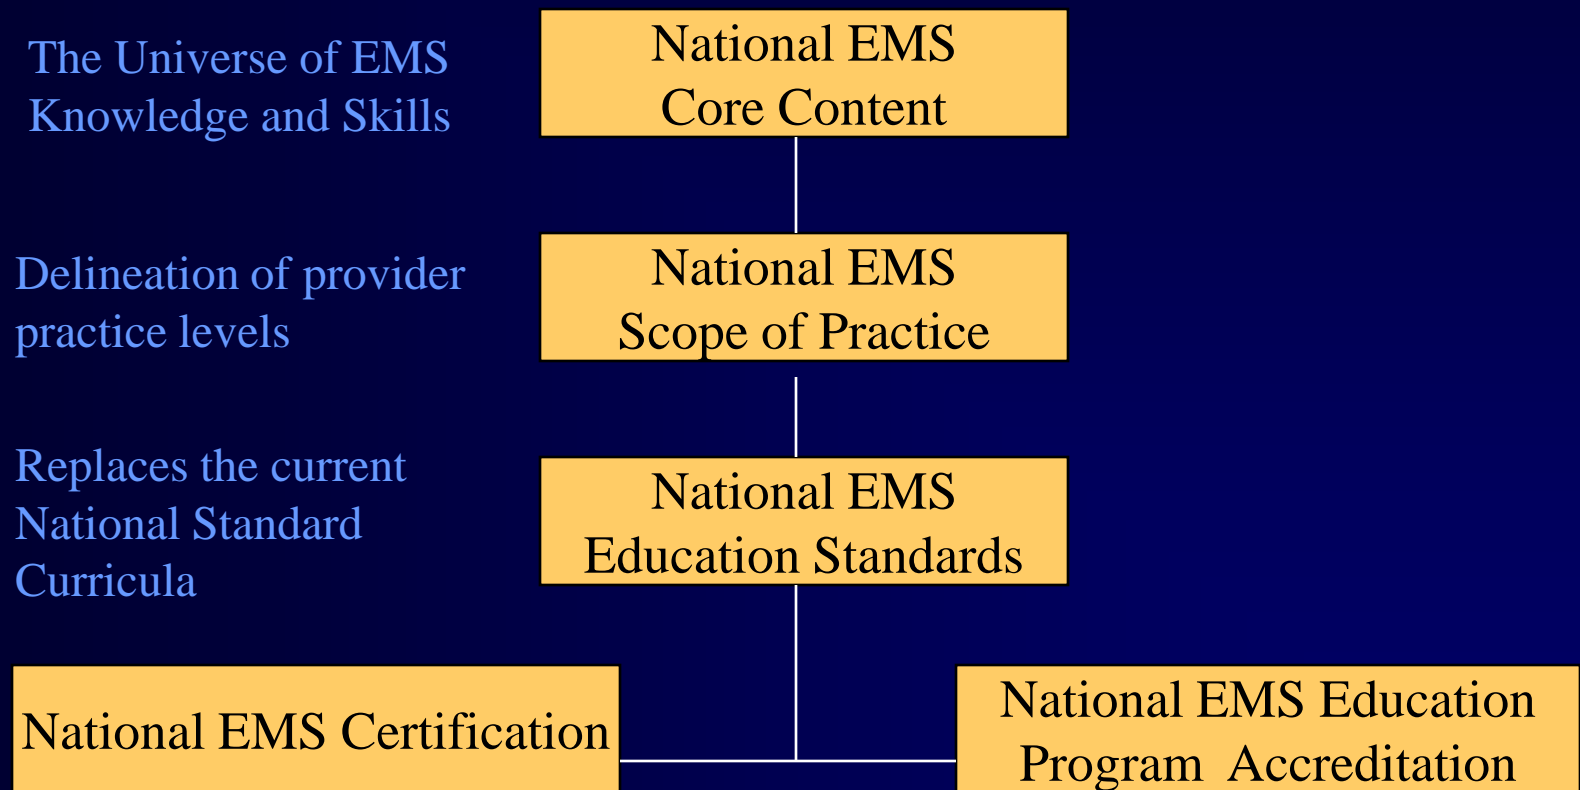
The Universe of EMS Knowledge and Skills

National EMS Core Content

Delineation of provider practice levels

National EMS Scope of Practice

Replaces the current National Standard Curricula

National EMS Education Standards

National EMS Certification

National EMS Education Program Accreditation